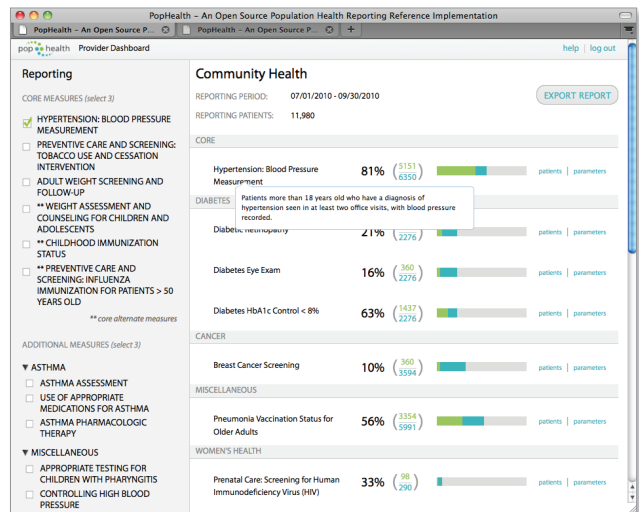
PopHealth – An Open Source Population Health Reporting Reference Implementation

PopHealth – An Open Source Po... | PopHealth – An Open Source P... | +

pop health Provider Dashboard

help | log out

Reporting

CORE MEASURES (select 3)

HYPERTENSION: BLOOD PRESSURE MEASUREMENT

PREVENTIVE CARE AND SCREENING: TOBACCO USE AND CESSATION INTERVENTION

ADULT WEIGHT SCREENING AND FOLLOW-UP

** WEIGHT ASSESSMENT AND COUNSELING FOR CHILDREN AND ADOLESCENTS

** CHILDHOOD IMMUNIZATION STATUS

** PREVENTIVE CARE AND SCREENING: INFLUENZA IMMUNIZATION FOR PATIENTS > 50 YEARS OLD

** core alternate measures

ADDITIONAL MEASURES (select 3)

ASTHMA

ASTHMA ASSESSMENT

USE OF APPROPRIATE MEDICATIONS FOR ASTHMA

ASTHMA PHARMACOLOGIC THERAPY

MISCELLANEOUS

APPROPRIATE TESTING FOR CHILDREN WITH PHARYNGITIS

CONTROLLING HIGH BLOOD PRESSURE

Community Health

REPORTING PERIOD: 07/01/2010 - 09/30/2010

REPORTING PATIENTS: 11,980

EXPORT REPORT

CORE

Hypertension: Blood Pressure Measurement 81% ($\frac{5151}{6350}$) patients | parameters

Patients more than 18 years old who have a diagnosis of hypertension seen in at least two office visits, with blood pressure recorded.

DIABETES

Diabetic Retinopathy 21% ($\frac{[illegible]}{2276}$) patients | parameters

Diabetes Eye Exam 16% ($\frac{360}{2276}$) patients | parameters

Diabetes HbA1c Control < 8% 63% ($\frac{1437}{2276}$) patients | parameters

CANCER

Breast Cancer Screening 10% ($\frac{360}{3594}$) patients | parameters

MISCELLANEOUS

Pneumonia Vaccination Status for Older Adults 56% ($\frac{3354}{5991}$) patients | parameters

WOMEN'S HEALTH

Prenatal Care: Screening for Human Immunodeficiency Virus (HIV) 33% ($\frac{98}{290}$) patients | parameters